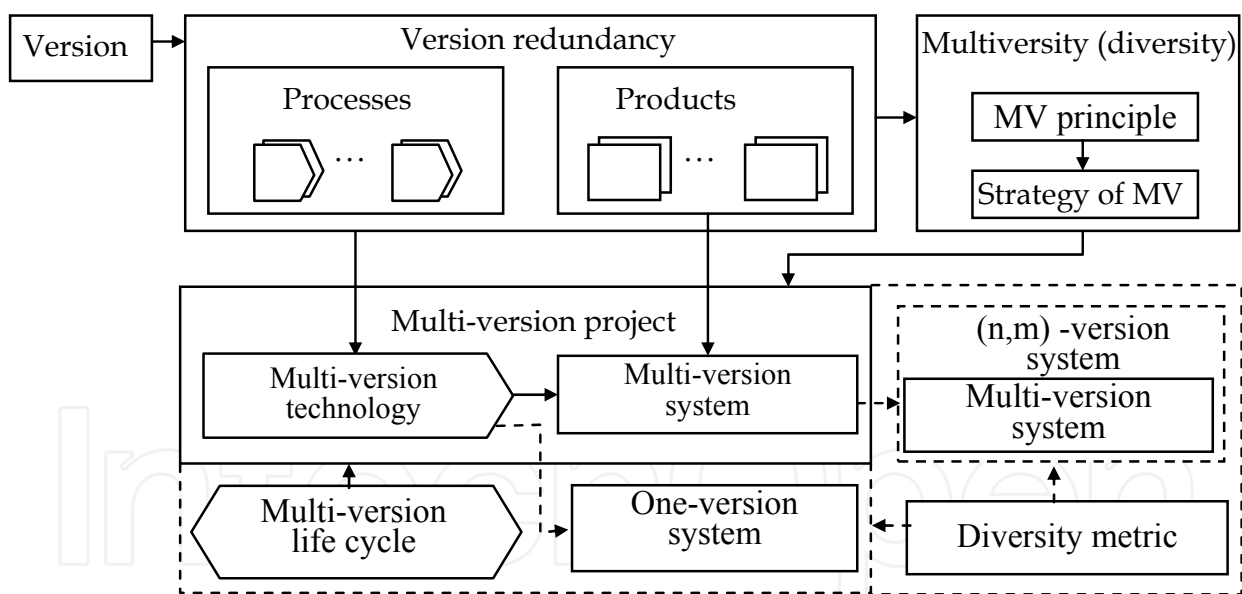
Version

Version redundancy

Processes

…

Products

…

Multiversity (diversity)

MV principle

Strategy of MV

Multi-version project

Multi-version technology

Multi-version system

(n,m) -version system

Multi-version system

Multi-version life cycle

One-version system

Diversity metric